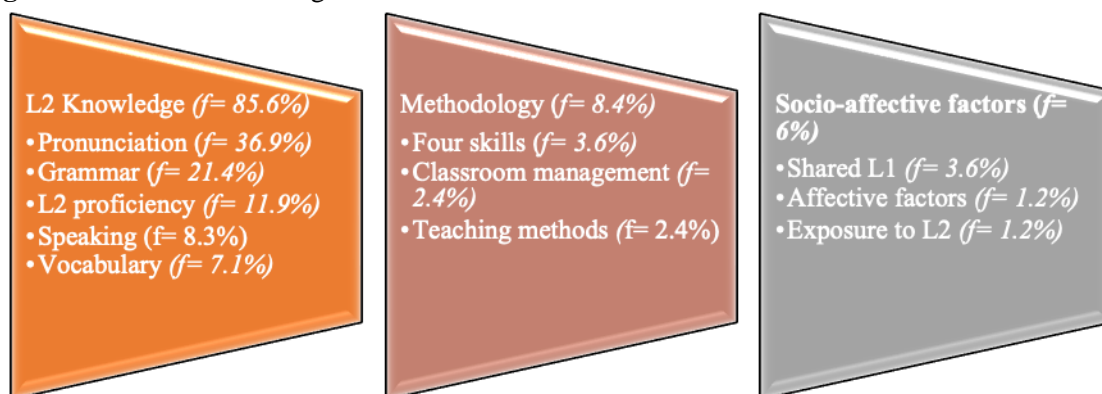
L2 Knowledge (f= 85.6%)
•Pronunciation (f= 36.9%)
•Grammar (f= 21.4%)
•L2 proficiency (f= 11.9%)
•Speaking (f= 8.3%)
•Vocabulary (f= 7.1%)

Methodology (f= 8.4%)
•Four skills (f= 3.6%)
•Classroom management (f= 2.4%)
•Teaching methods (f= 2.4%)

Socio-affective factors (f= 6%)
•Shared L1 (f= 3.6%)
•Affective factors (f= 1.2%)
•Exposure to L2 (f= 1.2%)